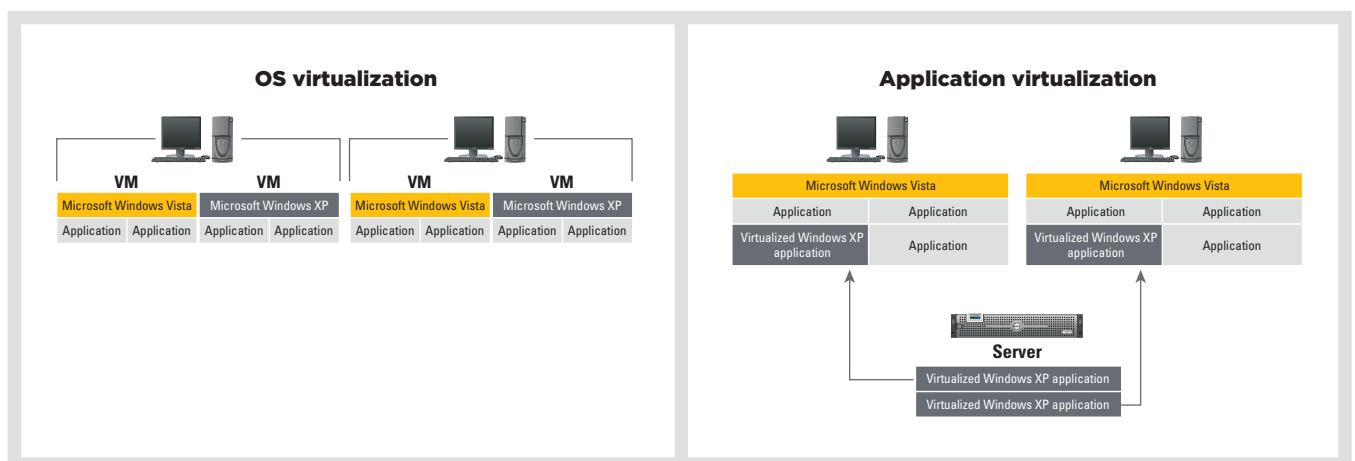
OS virtualization

VM

Microsoft Windows Vista

Application Application

VM

Microsoft Windows XP

Application Application

VM

Microsoft Windows Vista

Application Application

VM

Microsoft Windows XP

Application Application

Application virtualization

Microsoft Windows Vista

Application Application

Virtualized Windows XP application

Application

Microsoft Windows Vista

Application Application

Virtualized Windows XP application

Application

Server

Virtualized Windows XP application

Virtualized Windows XP application